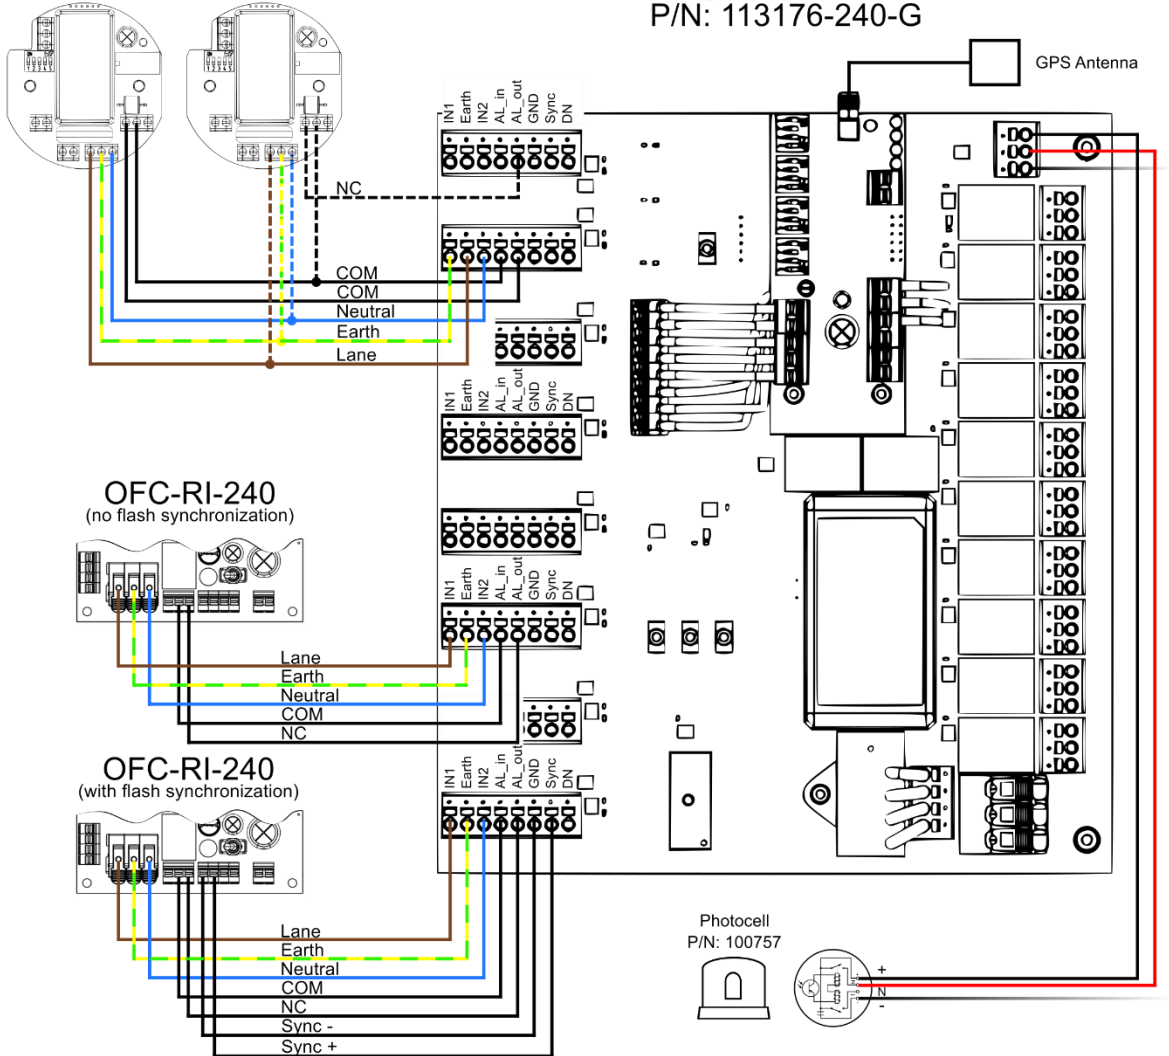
P/N: 113176-240-G

GPS Antenna

IN1 Earth IN2 AL_in AL_out GND Sync DN

NC

COM
COM
Neutral
Earth
Lane

IN1 Earth IN2 AL_in AL_out GND Sync DN

OFC-RI-240
(no flash synchronization)

IN1 Earth IN2 AL_in AL_out GND Sync DN

Lane
Earth
Neutral
COM
NC

OFC-RI-240
(with flash synchronization)

IN1 Earth IN2 AL_in AL_out GND Sync DN

Lane
Earth
Neutral
COM
NC
Sync -
Sync +

Photocell
P/N: 100757

+
N
-